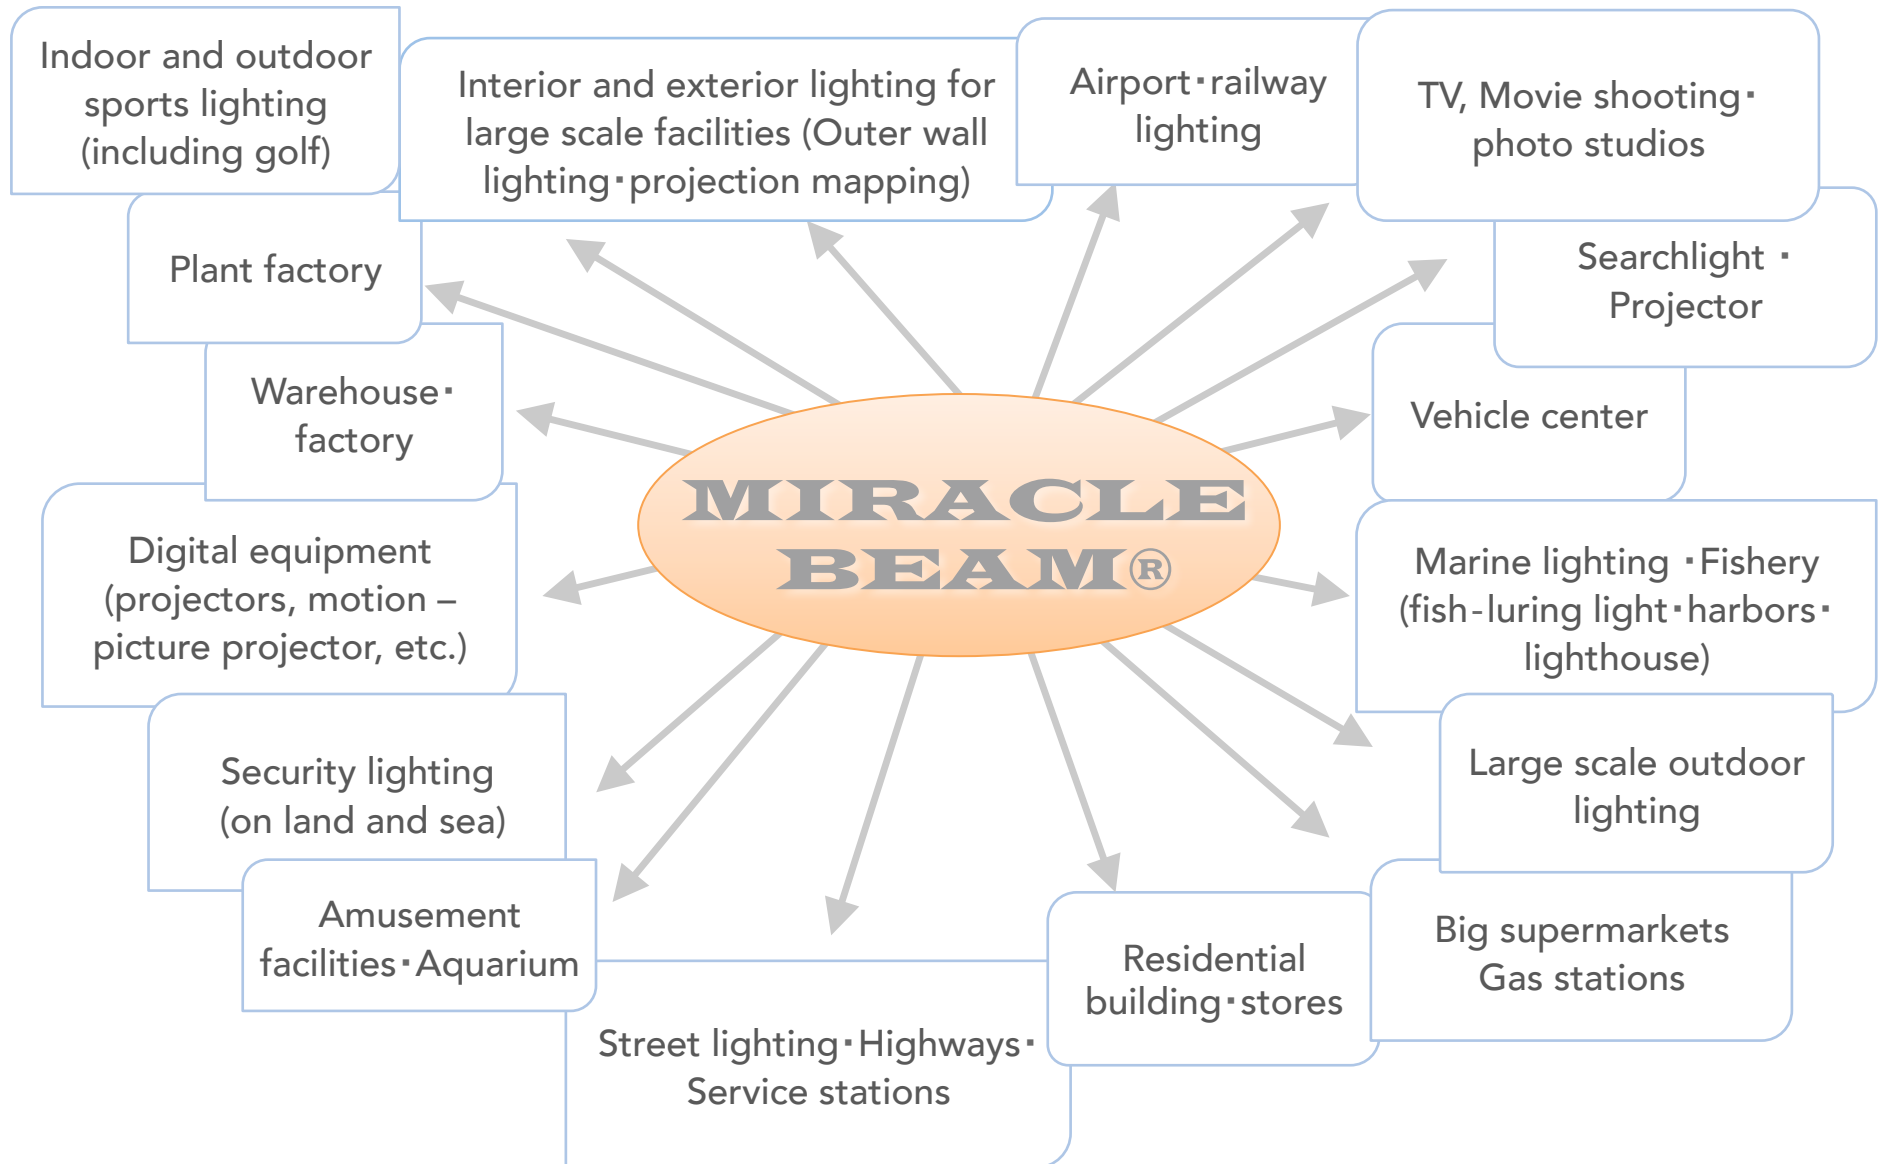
Indoor and outdoor sports lighting (including golf)

Interior and exterior lighting for large scale facilities (Outer wall lighting・projection mapping)

Airport・railway lighting

TV, Movie shooting・photo studios

Plant factory

Searchlight ・ Projector

Warehouse・factory

Vehicle center

MIRACLE BEAM®

Digital equipment (projectors, motion – picture projector, etc.)

Marine lighting ・Fishery (fish-luring light・harbors・lighthouse)

Security lighting (on land and sea)

Large scale outdoor lighting

Amusement facilities・Aquarium

Residential building・stores

Big supermarkets Gas stations

Street lighting・Highways・Service stations